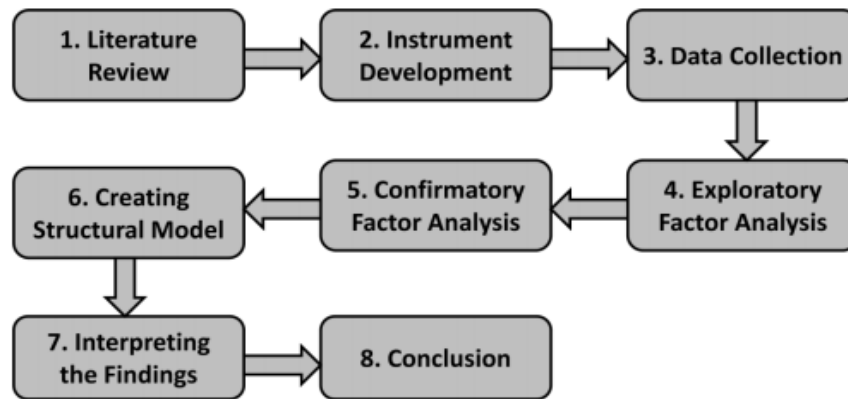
1. Literature Review

2. Instrument Development

3. Data Collection

4. Exploratory Factor Analysis

5. Confirmatory Factor Analysis

6. Creating Structural Model

7. Interpreting the Findings

8. Conclusion